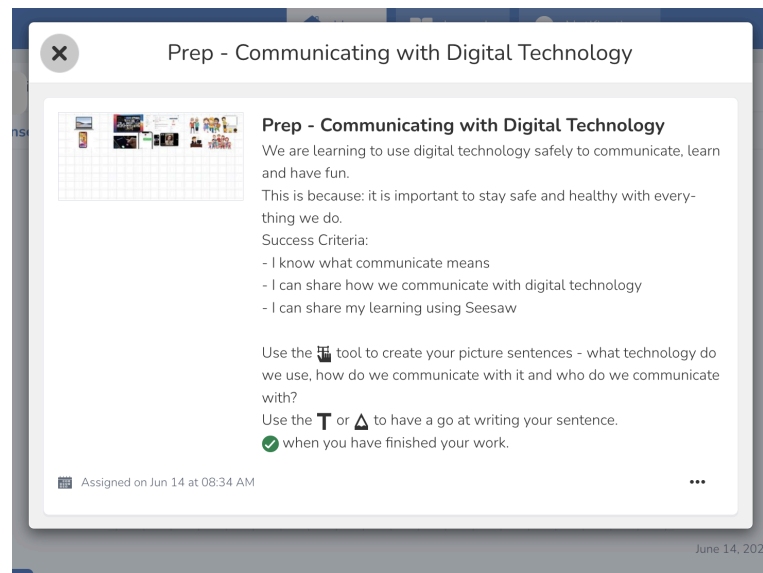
Prep - Communicating with Digital Technology

Prep - Communicating with Digital Technology
We are learning to use digital technology safely to communicate, learn and have fun.
This is because: it is important to stay safe and healthy with everything we do.
Success Criteria:
- I know what communicate means
- I can share how we communicate with digital technology
- I can share my learning using Seesaw

Use the tool to create your picture sentences - what technology do we use, how do we communicate with it and who do we communicate with?
Use the T or to have a go at writing your sentence.
when you have finished your work.

Assigned on Jun 14 at 08:34 AM

June 14, 202